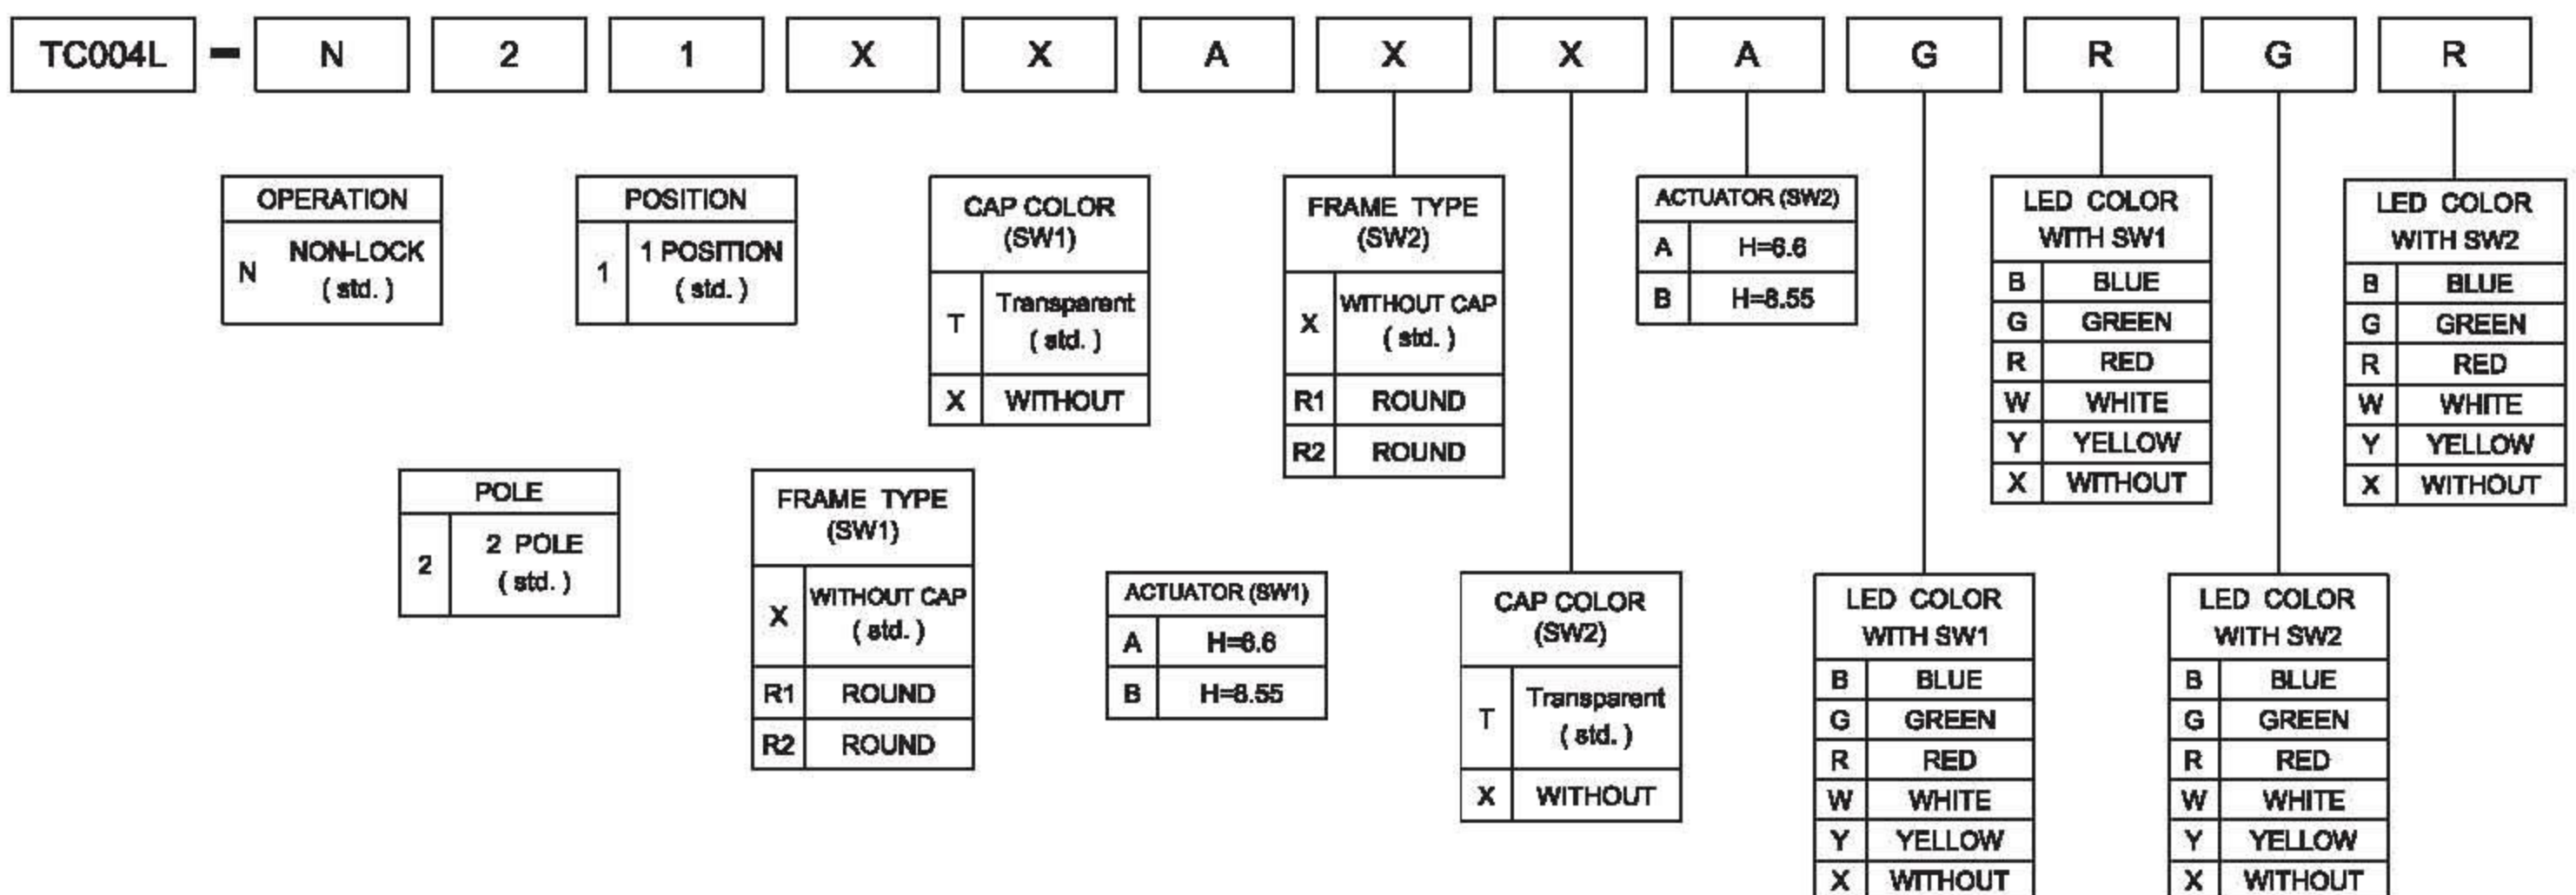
TC004L - N 2 1 X X A X X A G R G R

| OPERATION | |
|---|---|
| N | NON-LOCK ( std. ) |

| POLE | |
|---|---|
| 2 | 2 POLE ( std. ) |

| POSITION | |
|---|---|
| 1 | 1 POSITION ( std. ) |

| FRAME TYPE (SW1) | |
|---|---|
| X | WITHOUT CAP ( std. ) |
| R1 | ROUND |
| R2 | ROUND |

| CAP COLOR (SW1) | |
|---|---|
| T | Transparent ( std. ) |
| X | WITHOUT |

| ACTUATOR (SW1) | |
|---|---|
| A | H=6.6 |
| B | H=8.55 |

| FRAME TYPE (SW2) | |
|---|---|
| X | WITHOUT CAP ( std. ) |
| R1 | ROUND |
| R2 | ROUND |

| CAP COLOR (SW2) | |
|---|---|
| T | Transparent ( std. ) |
| X | WITHOUT |

| ACTUATOR (SW2) | |
|---|---|
| A | H=6.6 |
| B | H=8.55 |

| LED COLOR WITH SW1 | |
|---|---|
| B | BLUE |
| G | GREEN |
| R | RED |
| W | WHITE |
| Y | YELLOW |
| X | WITHOUT |

| LED COLOR WITH SW1 | |
|---|---|
| B | BLUE |
| G | GREEN |
| R | RED |
| W | WHITE |
| Y | YELLOW |
| X | WITHOUT |

| LED COLOR WITH SW2 | |
|---|---|
| B | BLUE |
| G | GREEN |
| R | RED |
| W | WHITE |
| Y | YELLOW |
| X | WITHOUT |

| LED COLOR WITH SW2 | |
|---|---|
| B | BLUE |
| G | GREEN |
| R | RED |
| W | WHITE |
| Y | YELLOW |
| X | WITHOUT |